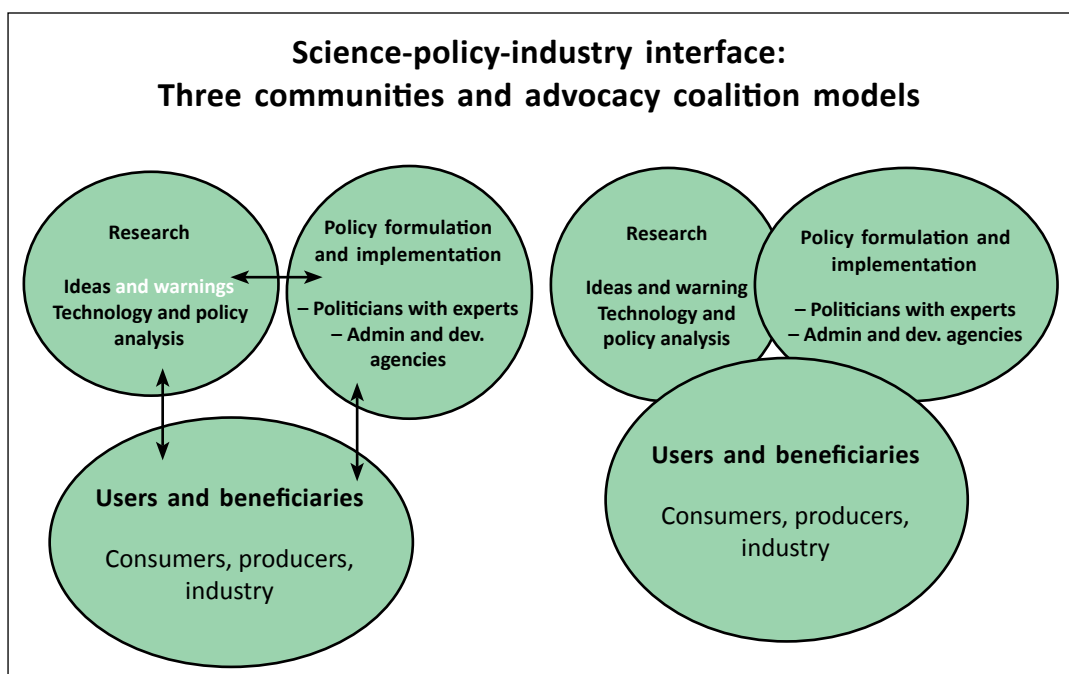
Science-policy-industry interface:
Three communities and advocacy coalition models

Research

Ideas and warnings
Technology and policy analysis

Policy formulation and implementation

– Politicians with experts
– Admin and dev. agencies

Users and beneficiaries

Consumers, producers, industry

Research

Ideas and warning
Technology and policy analysis

Policy formulation and implementation

– Politicians with experts
– Admin and dev. agencies

Users and beneficiaries

Consumers, producers, industry